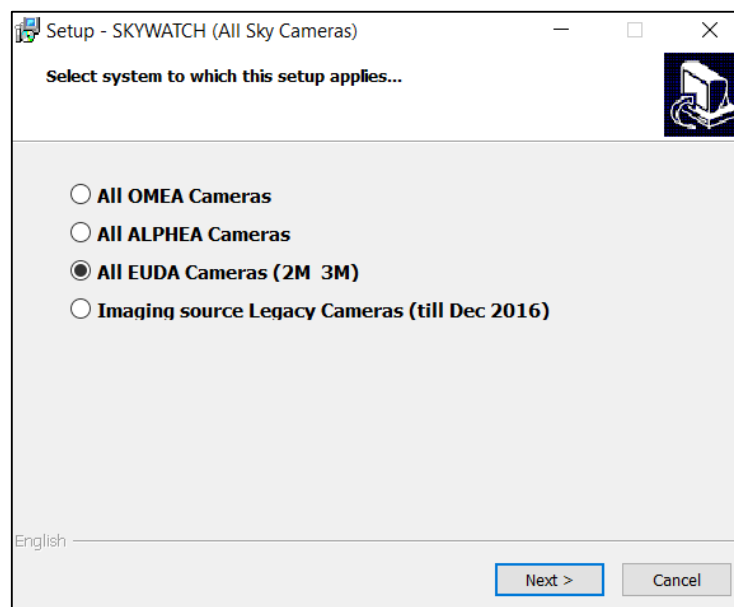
Setup - SKYWATCH (All Sky Cameras)

Select system to which this setup applies...

All OMEA Cameras

All ALPHEA Cameras

All EUDA Cameras (2M 3M)

Imaging source Legacy Cameras (till Dec 2016)

English

Next >

Cancel